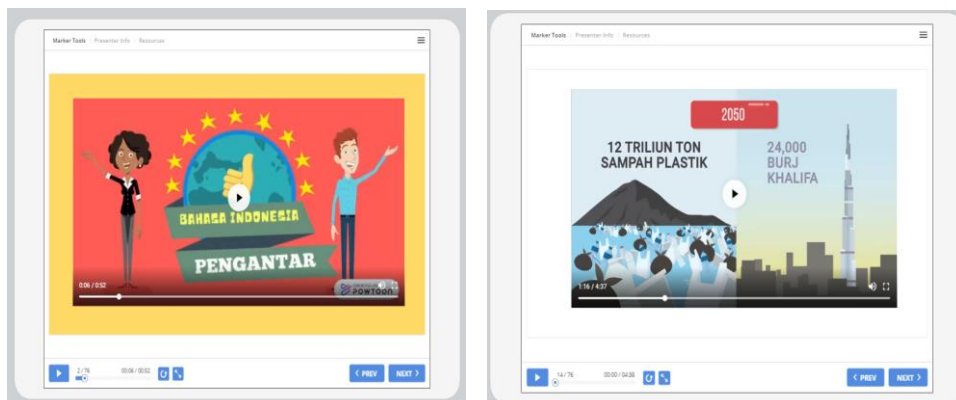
Marker Tools | Presenter Info | Resources

BAHASA INDONESIA

PENGANTAR

0:06 / 0:52

POWTOON

2 / 76

00:06 / 00:52

< PREV

NEXT >

Marker Tools | Presenter Info | Resources

2050

12 TRILIUN TON SAMPAH PLASTIK

24,000 BURJ KHALIFA

1:16 / 4:37

14 / 76

00:00 / 04:38

< PREV

NEXT >